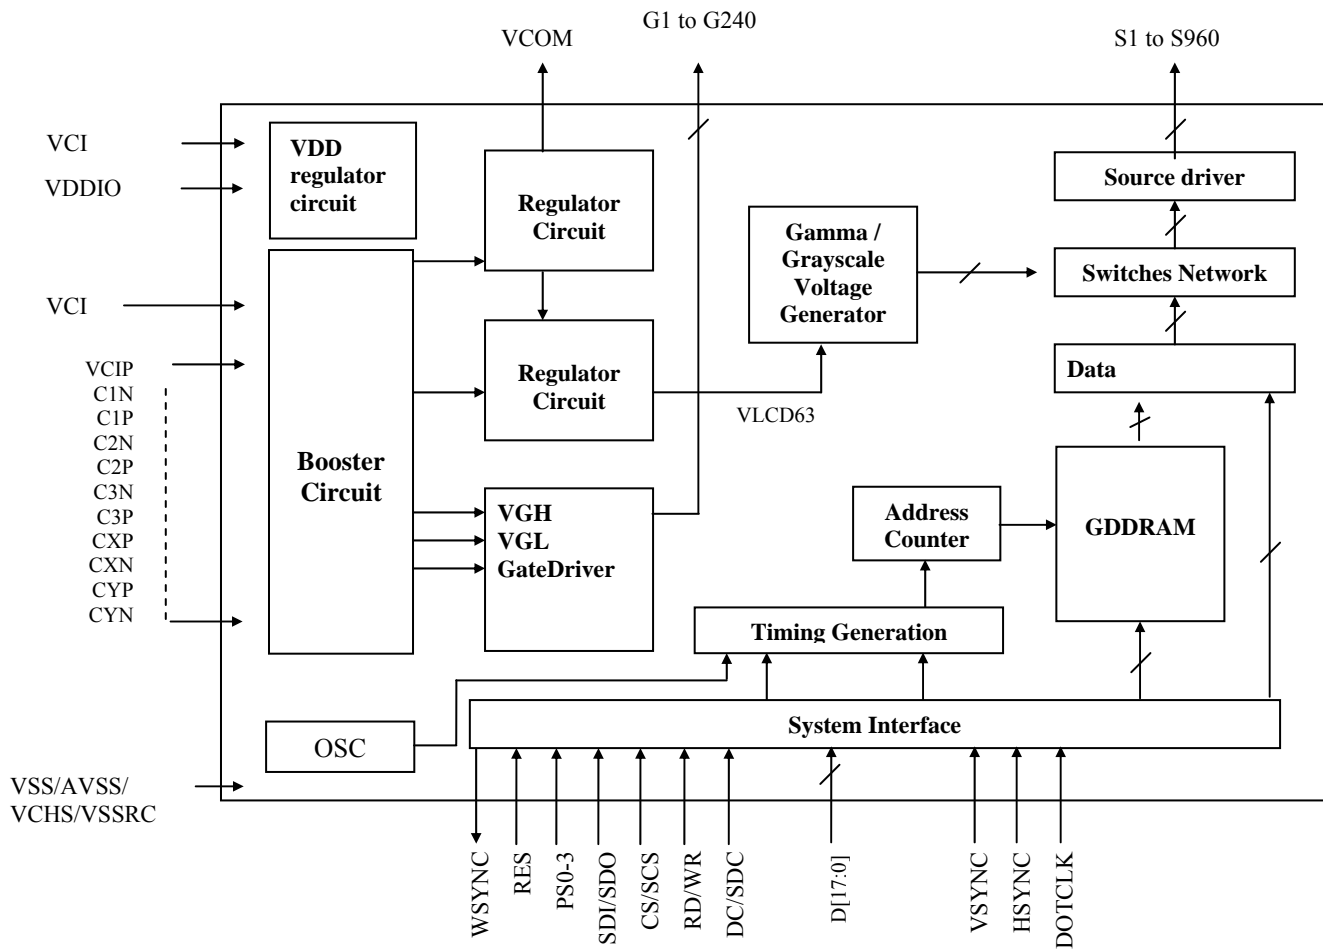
G1 to G240
VCOM
S1 to S960

VCI
VDDIO
VDD regulator circuit
Regulator Circuit
Source driver
Gamma / Grayscale Voltage Generator
Switches Network
VCI
Regulator Circuit
Data
VCIP
C1N
C1P
C2N
C2P
C3N
C3P
CXP
CXN
CYP
CYN
VLCD63
Booster Circuit
VGH
VGL
GateDriver
Address Counter
GDDRAM
Timing Generation
OSC
System Interface
VSS/AVSS/
VCHS/VSSRC

WSYNC
RES
PS0-3
SDI/SDO
CS/SCS
RD/WR
DC/SDC
D[17:0]
VSYNC
HSYNC
DOTCLK